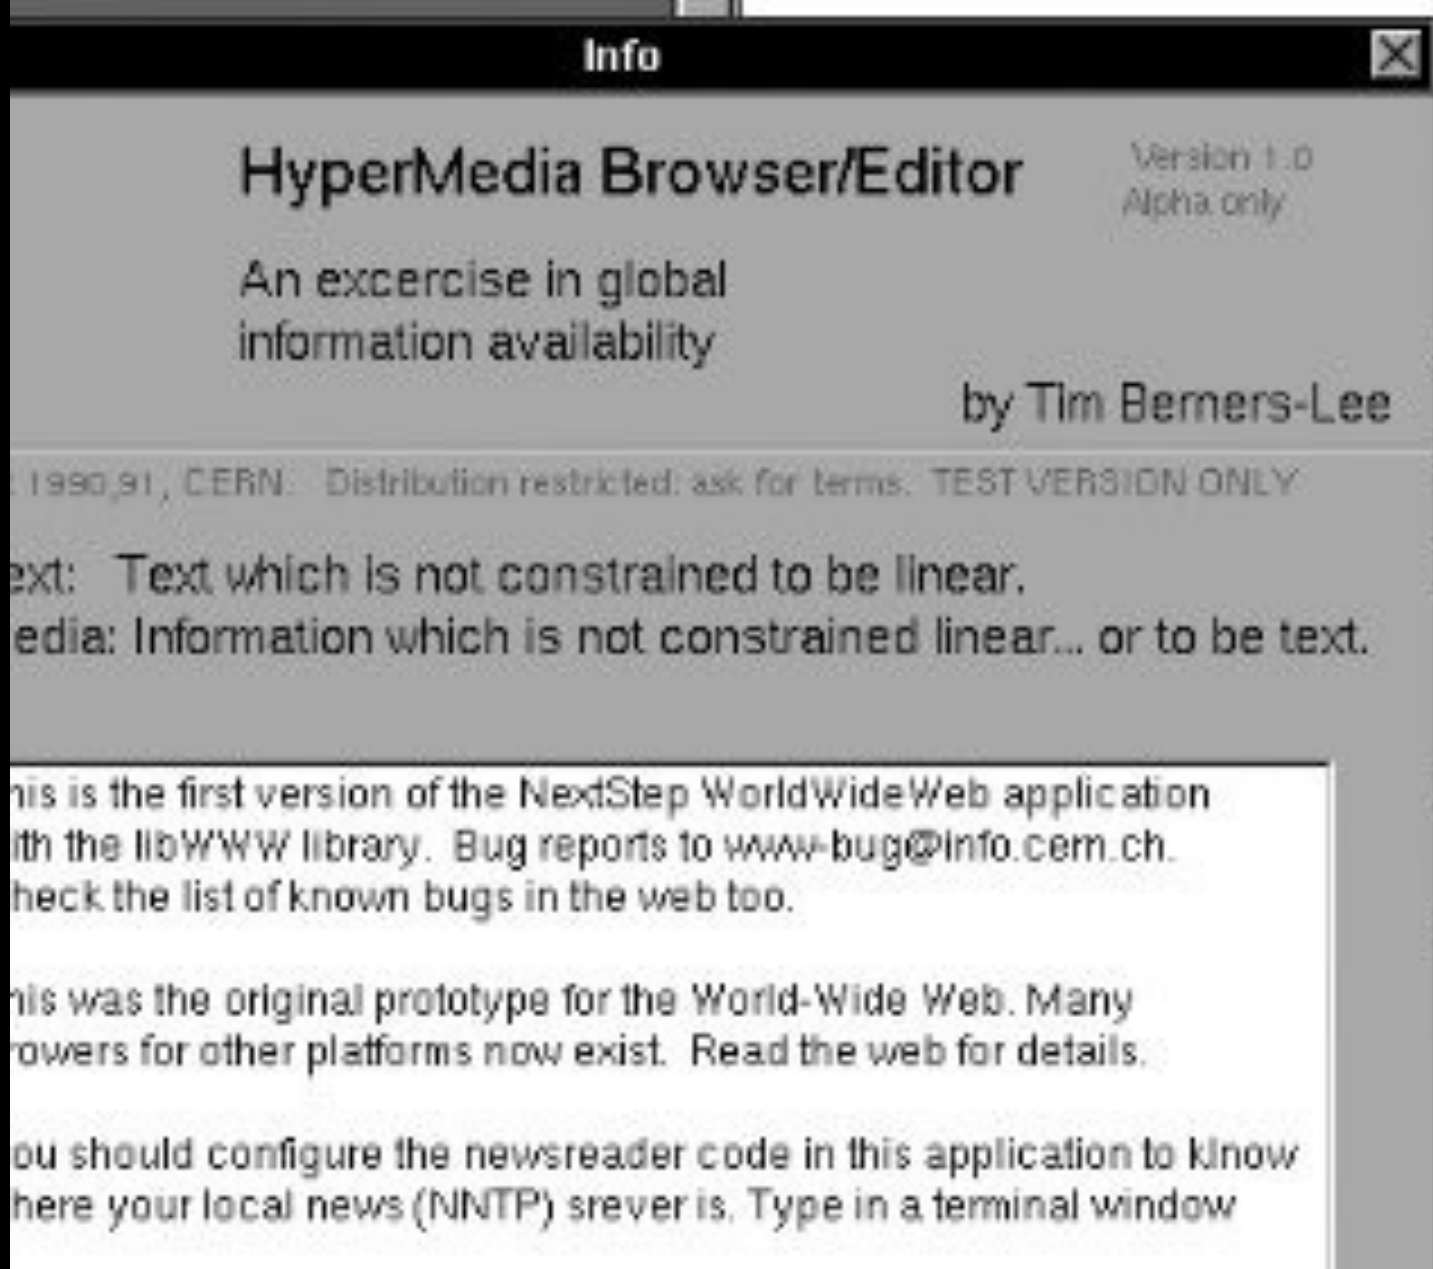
Info

HyperMedia Browser/Editor

Version 1.0
Alpha only

An excercise in global information availability

by Tim Berners-Lee

1990,91, CERN. Distribution restricted: ask for terms. TEST VERSION ONLY

ext: Text which is not constrained to be linear.
edia: Information which is not constrained linear... or to be text.

his is the first version of the NextStep WorldWideWeb application ith the libWWW library. Bug reports to www-bug@info.cern.ch. heck the list of known bugs in the web too.

his was the original prototype for the World-Wide Web. Many rowers for other platforms now exist. Read the web for details.

ou should configure the newsreader code in this application to know here your local news (NNTP) srever is. Type in a terminal window